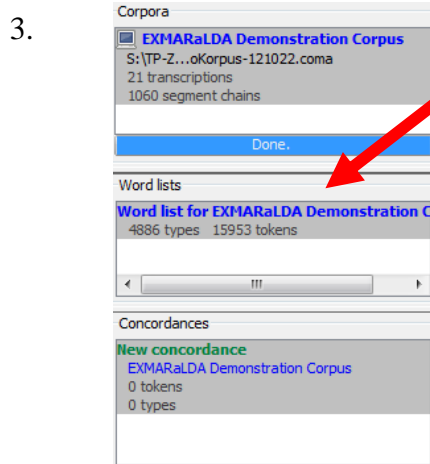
3.

Corpora

EXMARaLDA Demonstration Corpus
S:\TP-Z...oKorpus-121022.coma
21 transcriptions
1060 segment chains

Done.

Word lists

Word list for EXMARaLDA Demonstration C
4886 types 15953 tokens

Concordances

New concordance
EXMARaLDA Demonstration Corpus
0 tokens
0 types